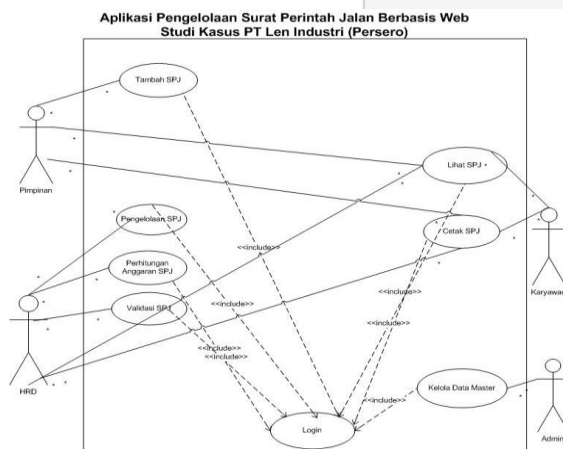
Aplikasi Pengelolaan Surat Perintah Jalan Berbasis Web
Studi Kasus PT Len Industri (Persero)

Tambah SPJ

Pimpinan

Lihat SPJ

Pengelolaan SPJ

Cetak SPJ

<<include>>

Perhitungan Anggaran SPJ

Karyawan

<<include>>

Validasi SPJ

<<include>>

<<include>>

<<include>>
<<include>>

HRD

Kelola Data Master

<<include>>

Login

Admin